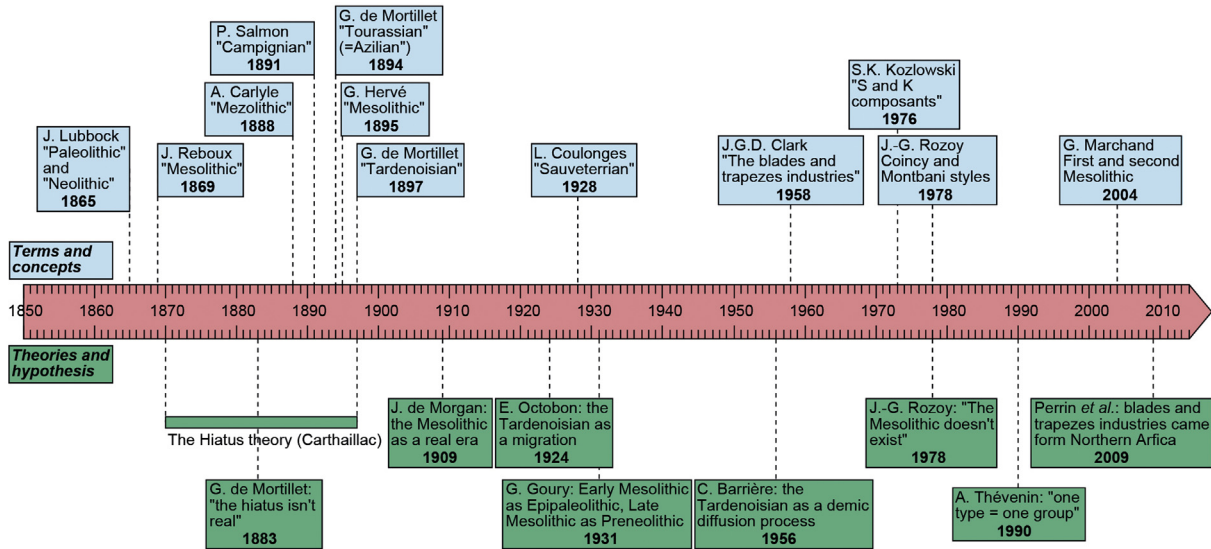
P. Salmon "Campignian" 1891

G. de Mortillet "Tourassian" (=Azilian") 1894

A. Carlyle "Mezolithic" 1888

G. Hervé "Mesolithic" 1895

J. Lubbock "Paleolithic" and "Neolithic" 1865

J. Reboux "Mesolithic" 1869

G. de Mortillet "Tardenoisian" 1897

L. Coulonges "Sauveterrian" 1928

S.K. Kozlowski "S and K composants" 1976

J.G.D. Clark "The blades and trapezes industries" 1958

J.-G. Rozoy Coincy and Montbani styles 1978

G. Marchand First and second Mesolithic 2004

Terms and concepts

1850 1860 1870 1880 1890 1900 1910 1920 1930 1940 1950 1960 1970 1980 1990 2000 2010

Theories and hypothesis

The Hiatus theory (Carthaillac)

J. de Morgan: the Mesolithic as a real era 1909

E. Octobon: the Tardenoisian as a migration 1924

J.-G. Rozoy: "The Mesolithic doesn't exist" 1978

Perrin et al.: blades and trapezes industries came form Northern Afica 2009

G. de Mortillet: "the hiatus isn't real" 1883

G. Goury: Early Mesolithic as Epipaleolithic, Late Mesolithic as Preneolithic 1931

C. Barrière: the Tardenoisian as a demic diffusion process 1956

A. Thévenin: "one type = one group" 1990